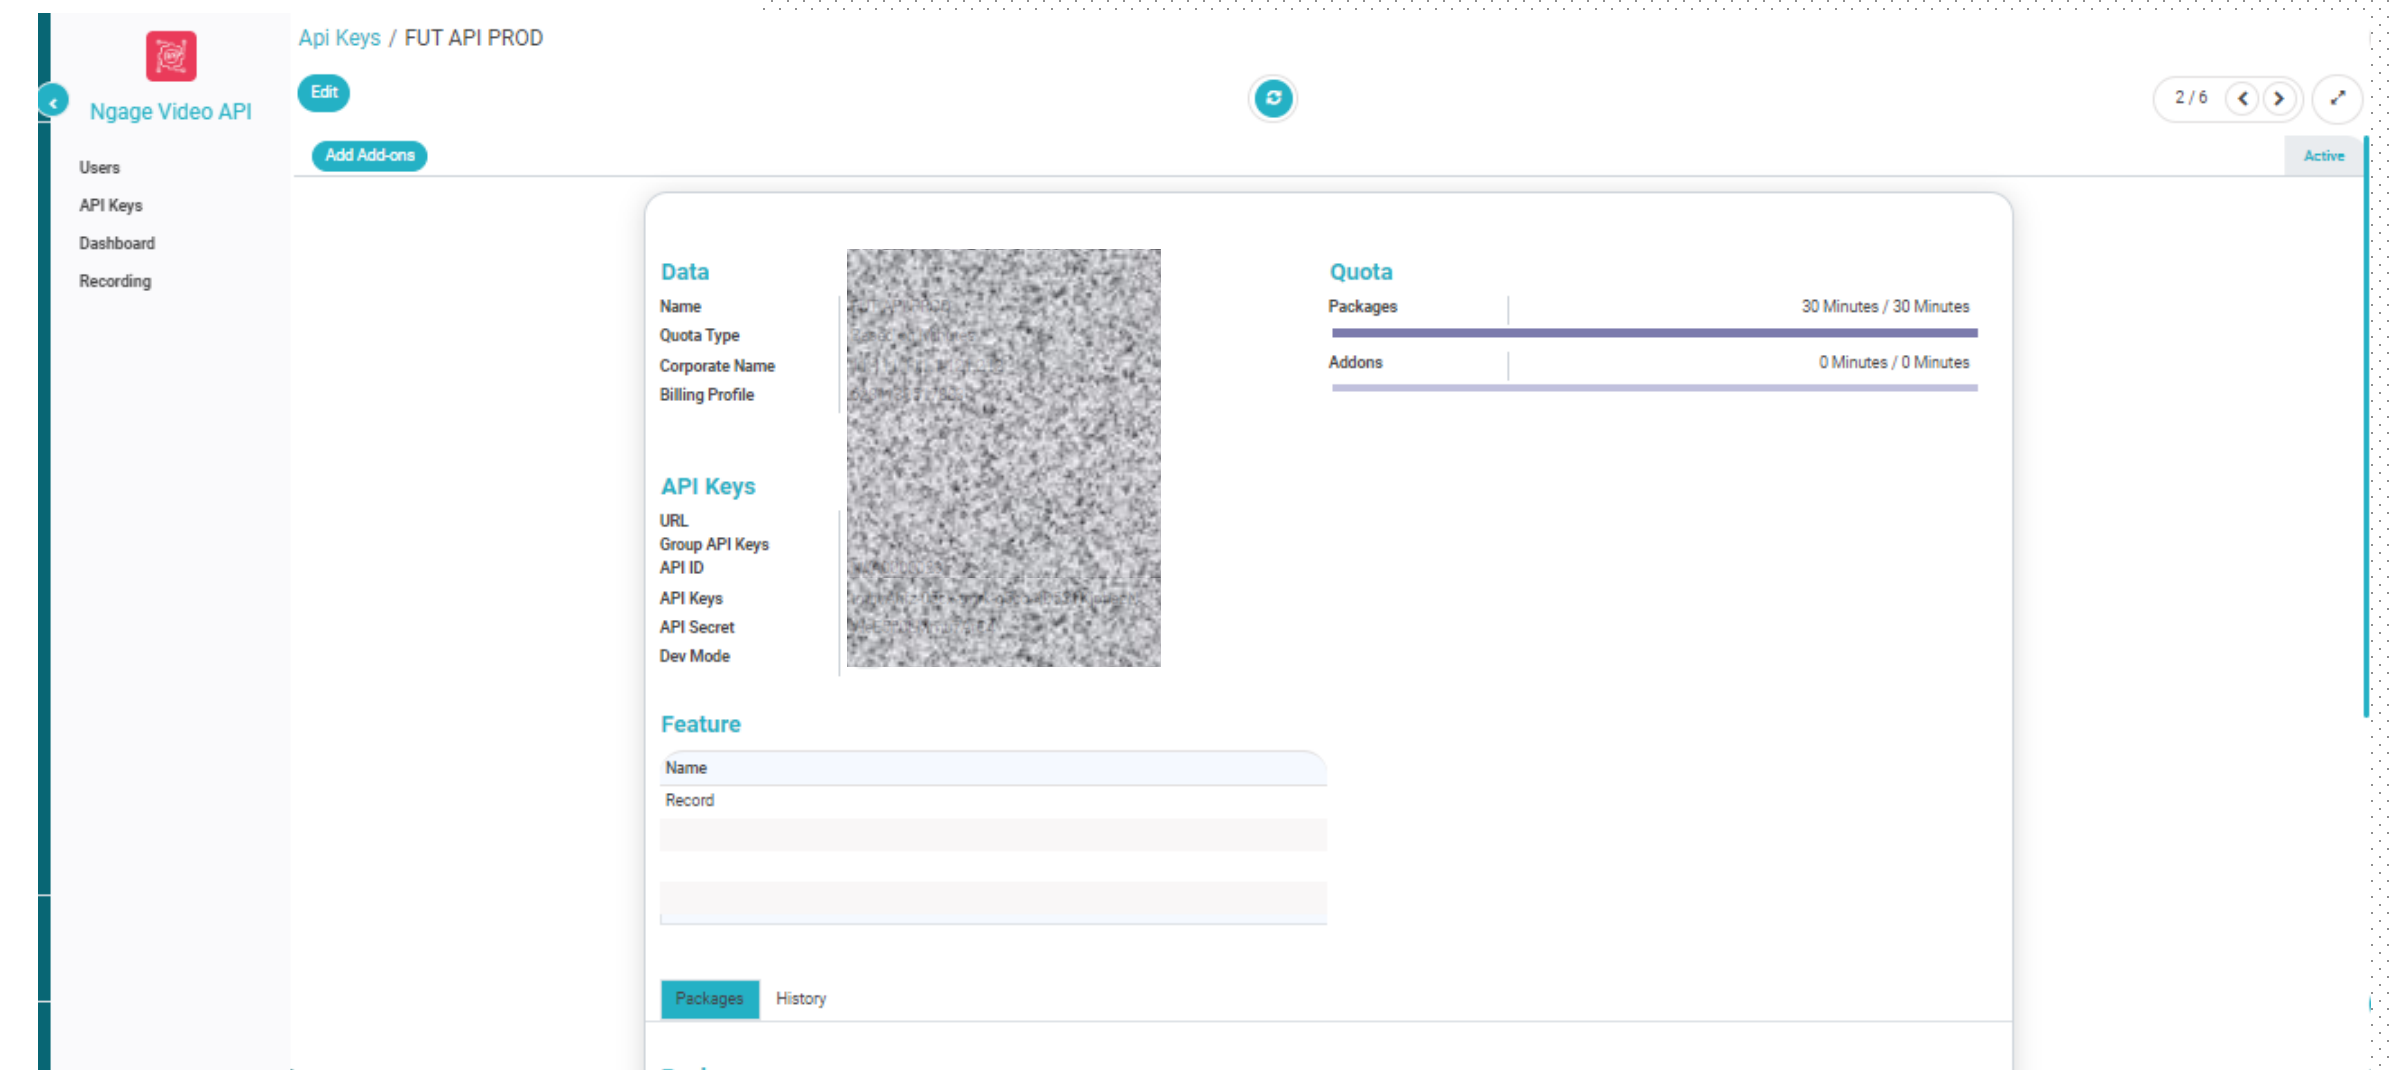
Ngage Video API

Users
API Keys
Dashboard
Recording

Api Keys / FUT API PROD

Edit

2 / 6

Add Add-ons

Active

Data
Name
Quota Type
Corporate Name
Billing Profile

API Keys
URL
Group API Keys
API ID
API Keys
API Secret
Dev Mode

Quota
Packages 30 Minutes / 30 Minutes
Addons 0 Minutes / 0 Minutes

Feature

| Name |
|---|
| Record |

Packages History